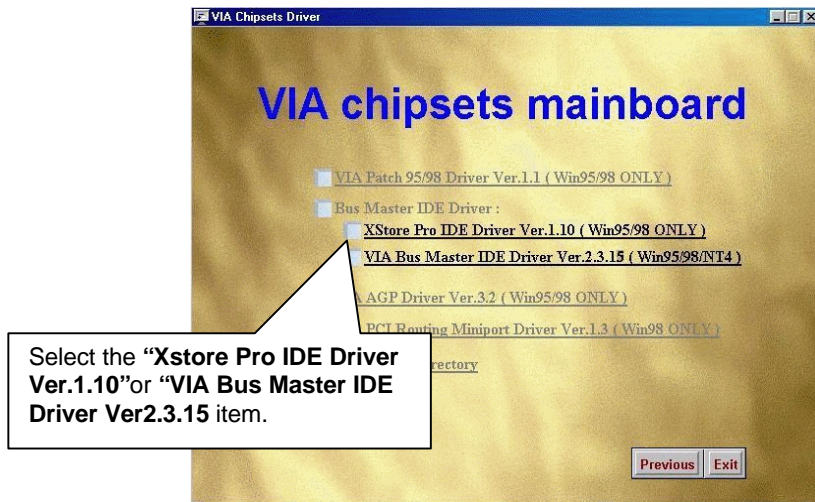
VIA Chipsets Driver

VIA chipsets mainboard

VIA Patch 95/98 Driver Ver.1.1 ( Win95/98 ONLY )

Bus Master IDE Driver :

XStore Pro IDE Driver Ver.1.10 ( Win95/98 ONLY )

VIA Bus Master IDE Driver Ver.2.3.15 ( Win95/98/NT4 )

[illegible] AGP Driver Ver.3.2 ( Win95/98 ONLY )

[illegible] PCI Routing Miniport Driver Ver.1.3 ( Win98 ONLY )

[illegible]rectory

Select the **"Xstore Pro IDE Driver Ver.1.10"**or **"VIA Bus Master IDE Driver Ver2.3.15** item.

Previous

Exit